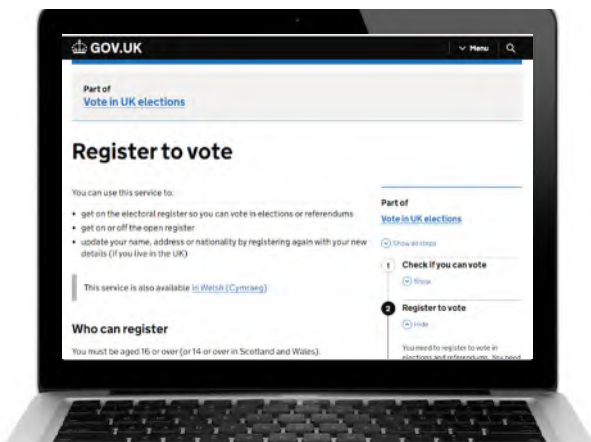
GOV.UK

Menu

Part of
Vote in UK elections

Register to vote

You can use this service to:

• get on the electoral register so you can vote in elections or referendums
• get on or off the open register
• update your name, address or nationality by registering again with your new details (if you live in the UK)

This service is also available in Welsh (Cymraeg)

Who can register

You must be aged 16 or over (or 14 or over in Scotland and Wales).

Part of
Vote in UK elections

Show all steps

1 Check if you can vote
Show

2 Register to vote
Hide

You need to register to vote in elections and referendums. You need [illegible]